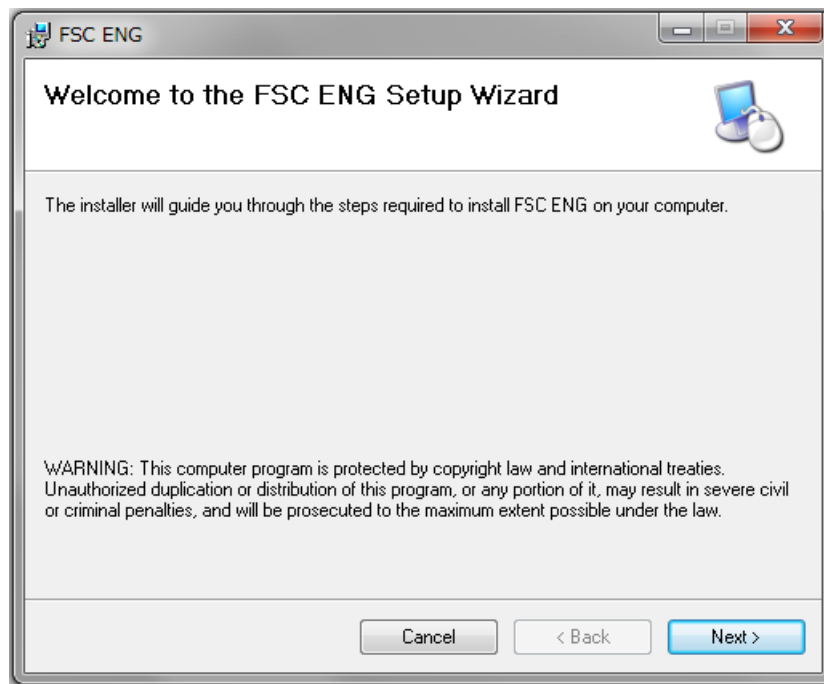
FSC ENG

Welcome to the FSC ENG Setup Wizard

The installer will guide you through the steps required to install FSC ENG on your computer.

WARNING: This computer program is protected by copyright law and international treaties. Unauthorized duplication or distribution of this program, or any portion of it, may result in severe civil or criminal penalties, and will be prosecuted to the maximum extent possible under the law.

Cancel
< Back
Next >